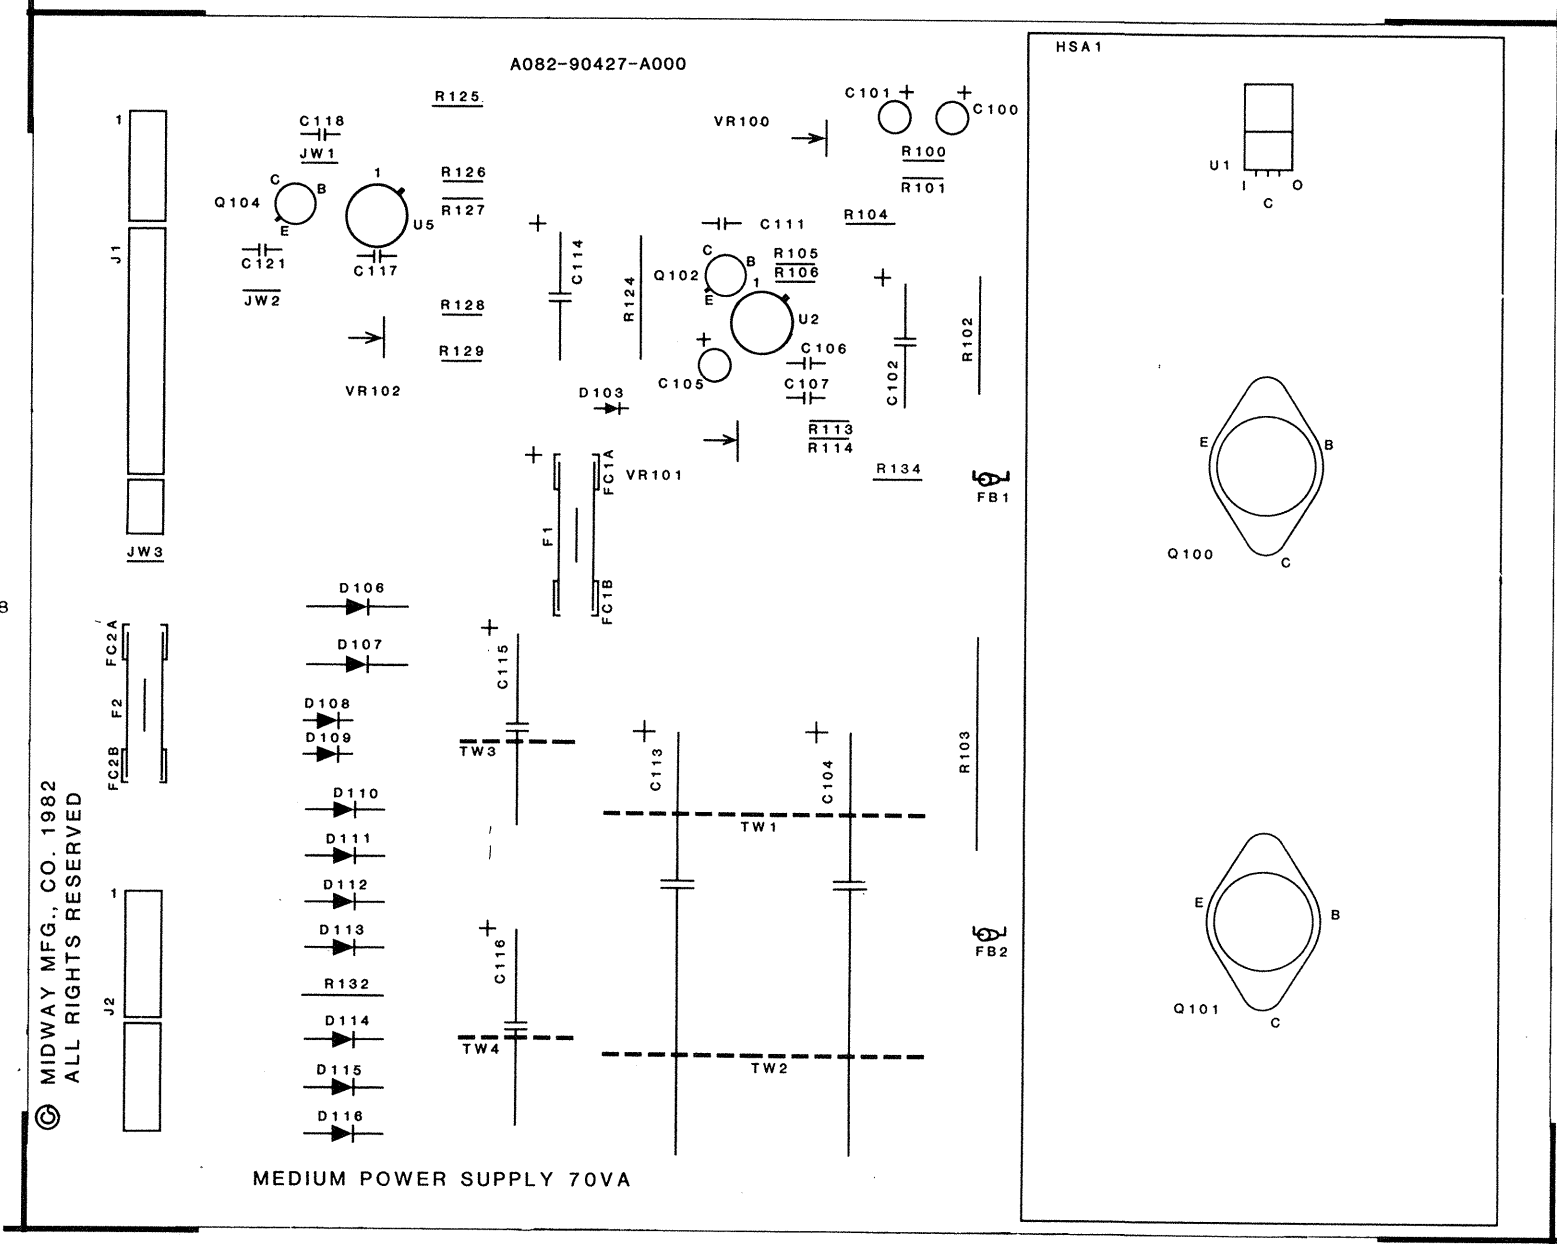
A082-90427-A000

HSA1

R125
C118
JW1
1
C
B
Q104
E
U5
C121
C117
JW2
J1
R126
R127
R128
R129
VR102
C114
R124
VR100
C101
C100
R100
R101
C111
R104
C
B
Q102
E
1
U2
R105
R106
C105
C106
C107
C102
R102
D103
R113
R114
VR101
R134
FB1
FC1A
F1
FC1B
JW3
U1
I
C
O
E
B
Q100
C
8
FC2A
F2
FC2B
D106
D107
D108
D109
D110
D111
D112
D113
R132
D114
D115
D116
C115
TW3
C113
C104
TW1
R103
C116
TW4
TW2
FB2
E
B
Q101
C
1
J2
© MIDWAY MFG., CO. 1982
ALL RIGHTS RESERVED

MEDIUM POWER SUPPLY 70VA